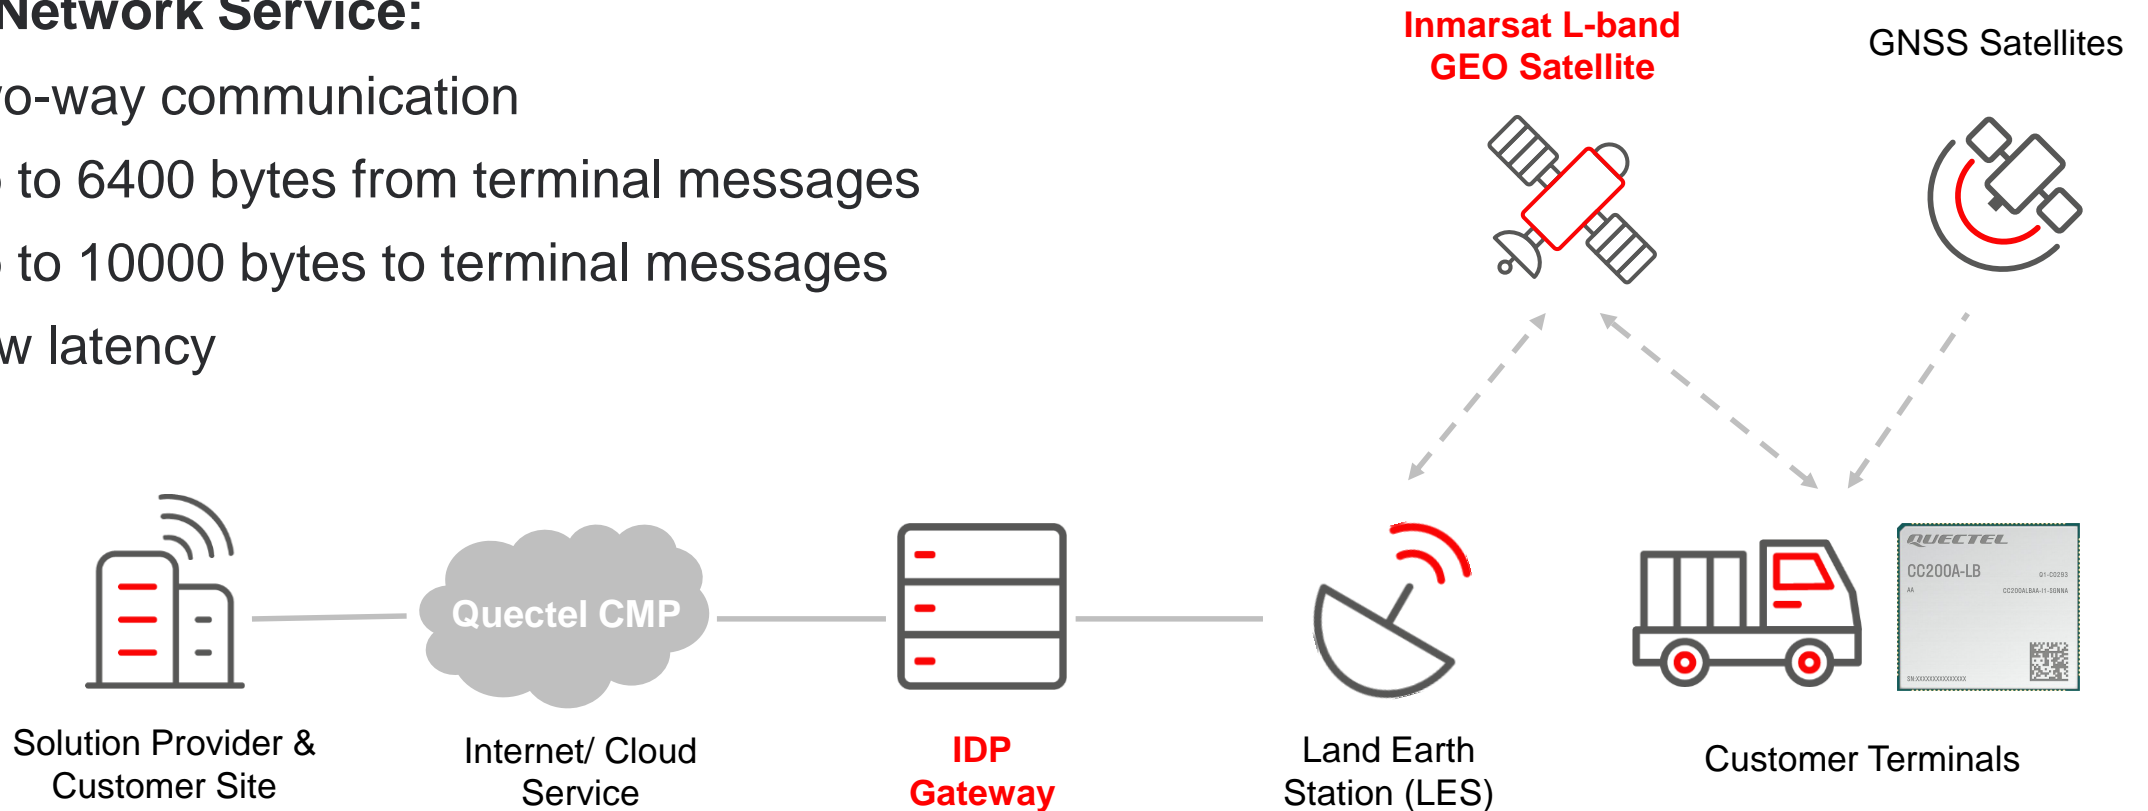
Network Service:

o-way communication

to 6400 bytes from terminal messages

to 10000 bytes to terminal messages

w latency

Inmarsat L-band GEO Satellite

GNSS Satellites

Quectel CMP

QUECTEL

CC200A-LB

Solution Provider & Customer Site

Internet/ Cloud Service

IDP Gateway

Land Earth Station (LES)

Customer Terminals